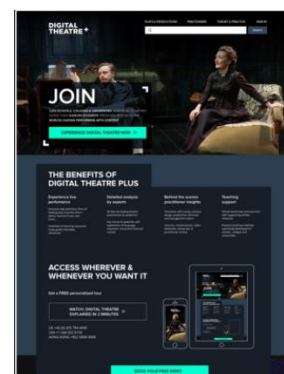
DIGITAL THEATRE+

PLAYS & PRODUCTIONS PRACTITIONERS THEORY & PRACTICE SIGN IN

SEARCH

JOIN

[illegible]

EXPERIENCE DIGITAL THEATRE NOW

THE BENEFITS OF DIGITAL THEATRE PLUS

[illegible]

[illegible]

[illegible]

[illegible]

ACCESS WHEREVER & WHENEVER YOU WANT IT

Get a FREE personalised tour

WATCH: DIGITAL THEATRE EXPLAINED IN 2 MINUTES

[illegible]

BOOK YOUR FREE DEMO